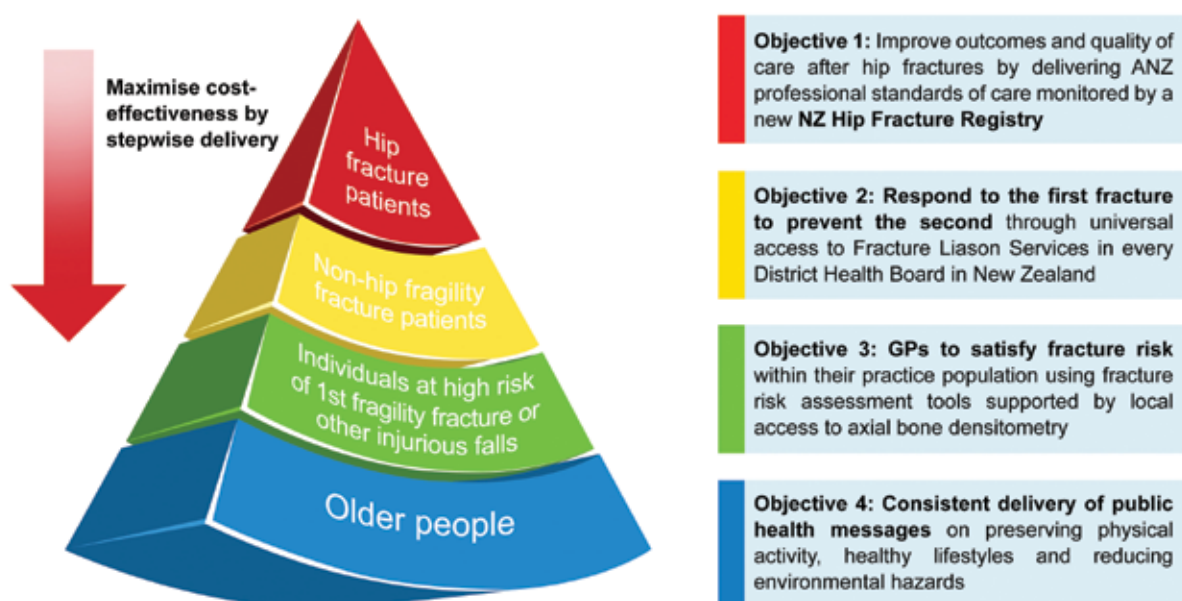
Maximise cost-effectiveness by stepwise delivery

Hip fracture patients

Non-hip fragility fracture patients

Individuals at high risk of 1st fragility fracture or other injurious falls

Older people

**Objective 1:** Improve outcomes and quality of care after hip fractures by delivering ANZ professional standards of care monitored by a new **NZ Hip Fracture Registry**

**Objective 2: Respond to the first fracture to prevent the second** through universal access to Fracture Liason Services in every District Health Board in New Zealand

**Objective 3: GPs to satisfy fracture risk** within their practice population using fracture risk assessment tools supported by local access to axial bone densitometry

**Objective 4: Consistent delivery of public health messages** on preserving physical activity, healthy lifestyles and reducing environmental hazards